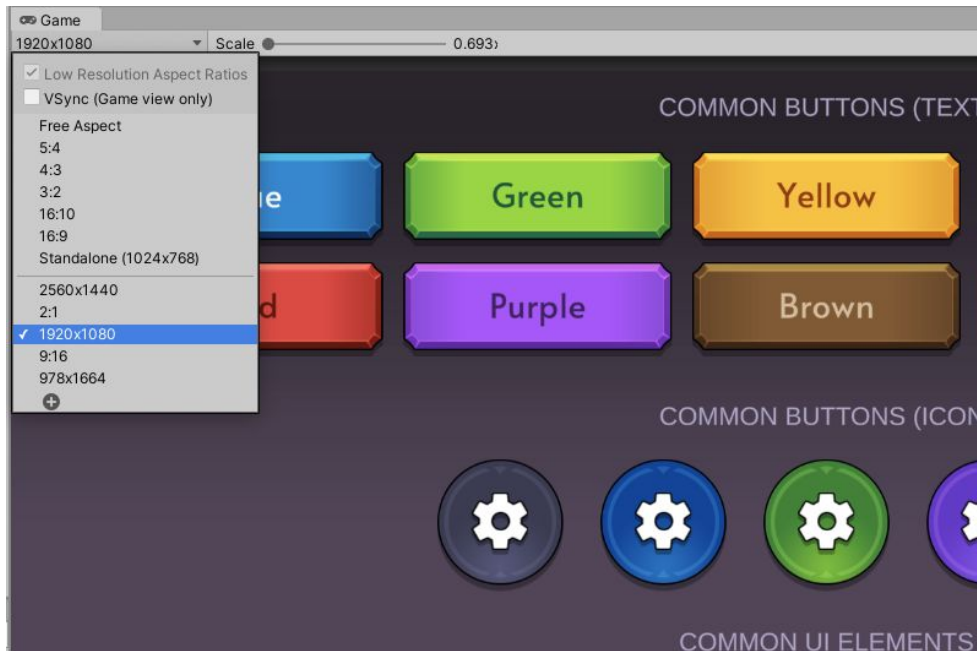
Game
1920x1080
Scale
0.693

Low Resolution Aspect Ratios
VSync (Game view only)
Free Aspect
5:4
4:3
3:2
16:10
16:9
Standalone (1024x768)
2560x1440
2:1
✓ 1920x1080
9:16
978x1664

COMMON BUTTONS (TEXT

ue
Green
Yellow
d
Purple
Brown

COMMON BUTTONS (ICON

COMMON UI ELEMENTS